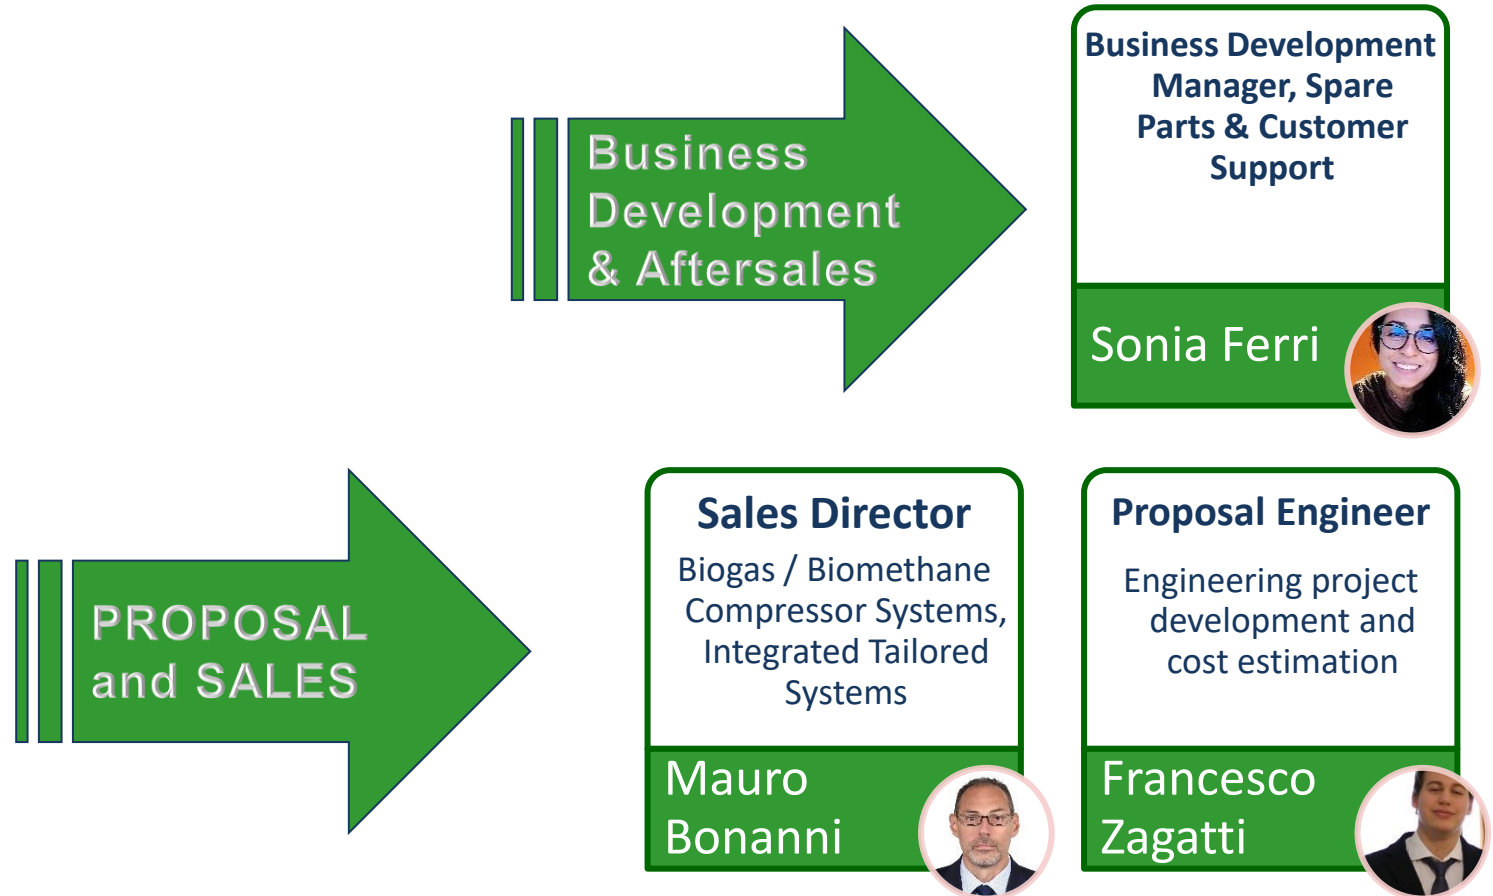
Business Development & Aftersales

Business Development Manager, Spare Parts & Customer Support

Sonia Ferri

PROPOSAL and SALES

Sales Director

Biogas / Biomethane Compressor Systems, Integrated Tailored Systems

Mauro Bonanni

Proposal Engineer

Engineering project development and cost estimation

Francesco Zagatti